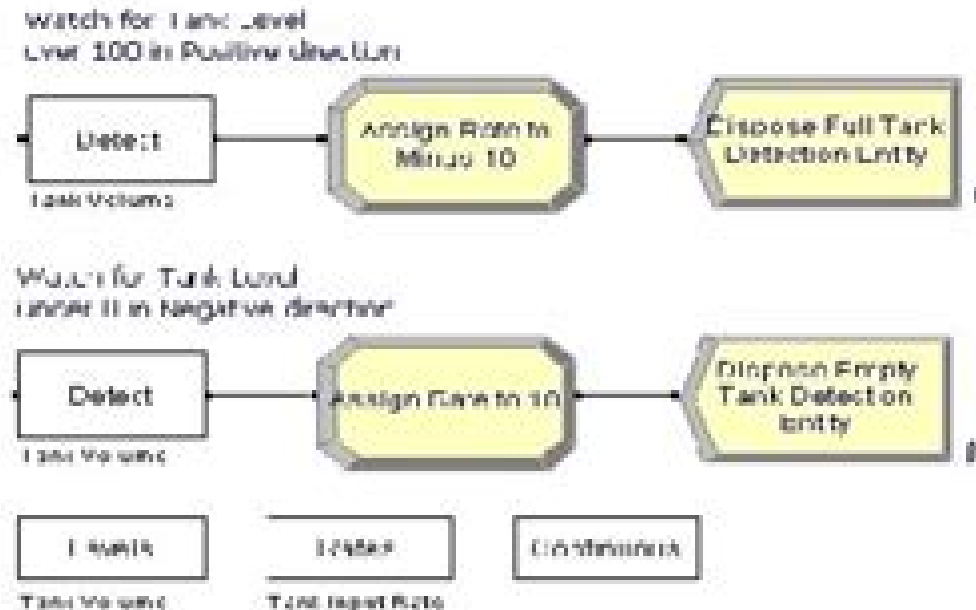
Watch for Tank Level
Over 100 in Positive direction

Detect

Tank Volume

Assign Rate to Minus 10

Dispose Full Tank Detection Entity

Watch for Tank Level
Under 0 in Negative direction

Detect

Tank Volume

Assign Rate to 10

Dispose Empty Tank Detection Entity

Levels

Tank Volume

Rates

Tank Input Rate

Continuous